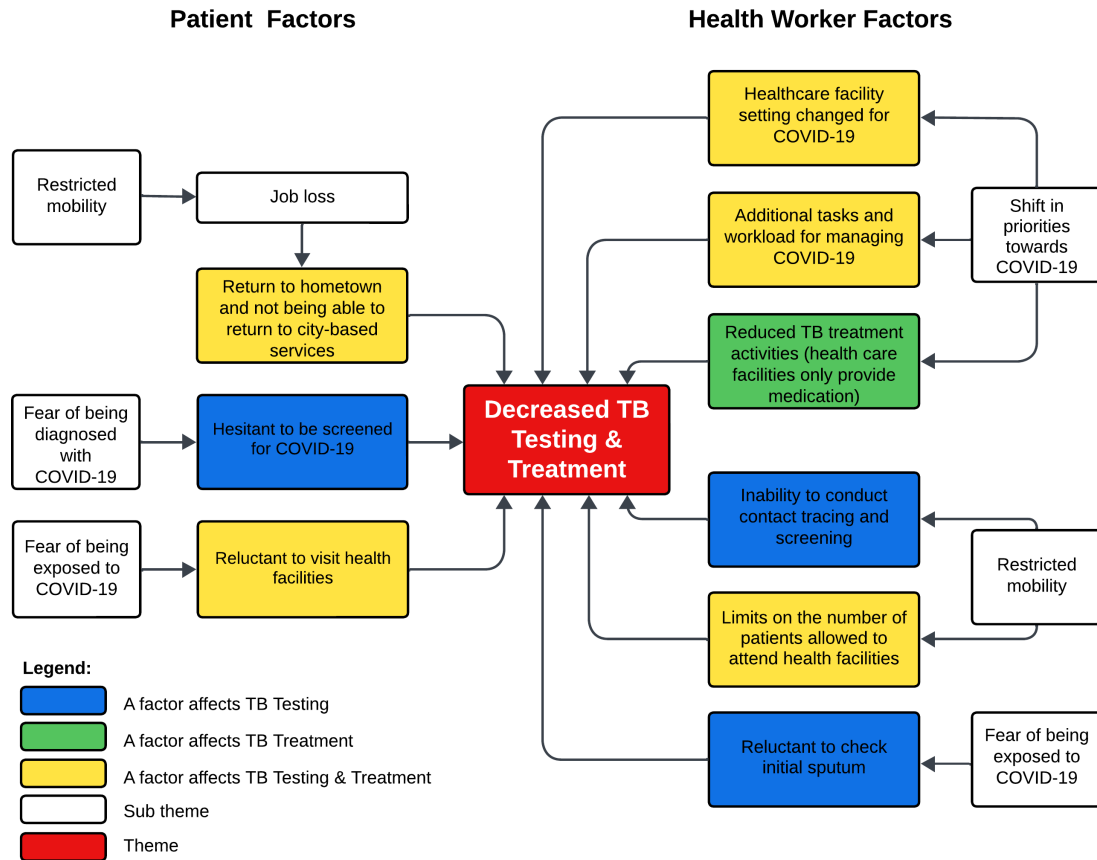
Patient Factors

Health Worker Factors

Restricted mobility

Job loss

Return to hometown and not being able to return to city-based services

Fear of being diagnosed with COVID-19

Hesitant to be screened for COVID-19

Fear of being exposed to COVID-19

Reluctant to visit health facilities

Decreased TB Testing & Treatment

Healthcare facility setting changed for COVID-19

Additional tasks and workload for managing COVID-19

Shift in priorities towards COVID-19

Reduced TB treatment activities (health care facilities only provide medication)

Inability to conduct contact tracing and screening

Restricted mobility

Limits on the number of patients allowed to attend health facilities

Reluctant to check initial sputum

Fear of being exposed to COVID-19

Legend:

A factor affects TB Testing

A factor affects TB Treatment

A factor affects TB Testing & Treatment

Sub theme

Theme